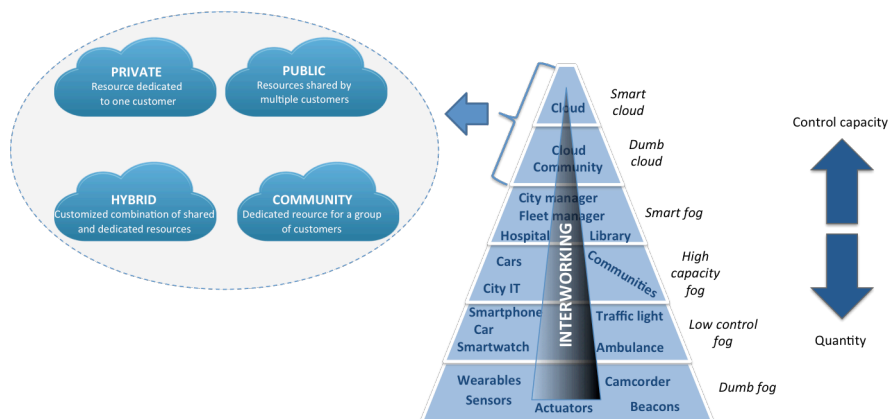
PRIVATE
Resource dedicated to one customer

PUBLIC
Resources shared by multiple customers

HYBRID
Customized combination of shared and dedicated resources

COMMUNITY
Dedicated reource for a group of customers

Cloud
Smart cloud

Cloud Community
Dumb cloud

City manager
Fleet manager
Hospital
Library
Smart fog

Cars
City IT
Communities
High capacity fog

Smartphone
Car
Smartwatch
Traffic light
Ambulance
Low control fog

Wearables
Sensors
Actuators
Camcorder
Beacons
Dumb fog

INTERWORKING

Control capacity

Quantity